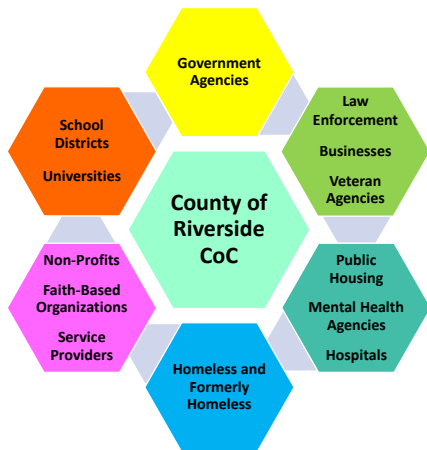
County of Riverside CoC

Government Agencies

Law Enforcement

Businesses

Veteran Agencies

Public Housing

Mental Health Agencies

Hospitals

Homeless and Formerly Homeless

Non-Profits

Faith-Based Organizations

Service Providers

School Districts

Universities